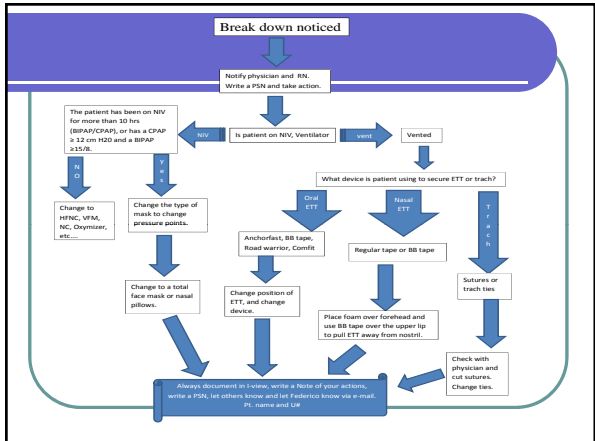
Break down noticed

Notify physician and RN. Write a PSN and take action.

Is patient on NIV, Ventilator

NIV

vent

The patient has been on NIV for more than 10 hrs (BIPAP/CPAP), or has a CPAP ≥ 12 cm H20 and a BIPAP ≥15/8.

Vented

N O

Y e s

Change to HFNC, VFM, NC, Oxymizer, etc….

Change the type of mask to change pressure points.

Change to a total face mask or nasal pillows.

What device is patient using to secure ETT or trach?

Oral ETT

Nasal ETT

T r a c h

Anchorfast, BB tape, Road warrior, Comfit

Change position of ETT, and change device.

Regular tape or BB tape

Place foam over forehead and use BB tape over the upper lip to pull ETT away from nostril.

Sutures or trach ties

Check with physician and cut sutures. Change ties.

Always document in I-view, write a Note of your actions, write a PSN, let others know and let Federico know via e-mail. Pt. name and U#